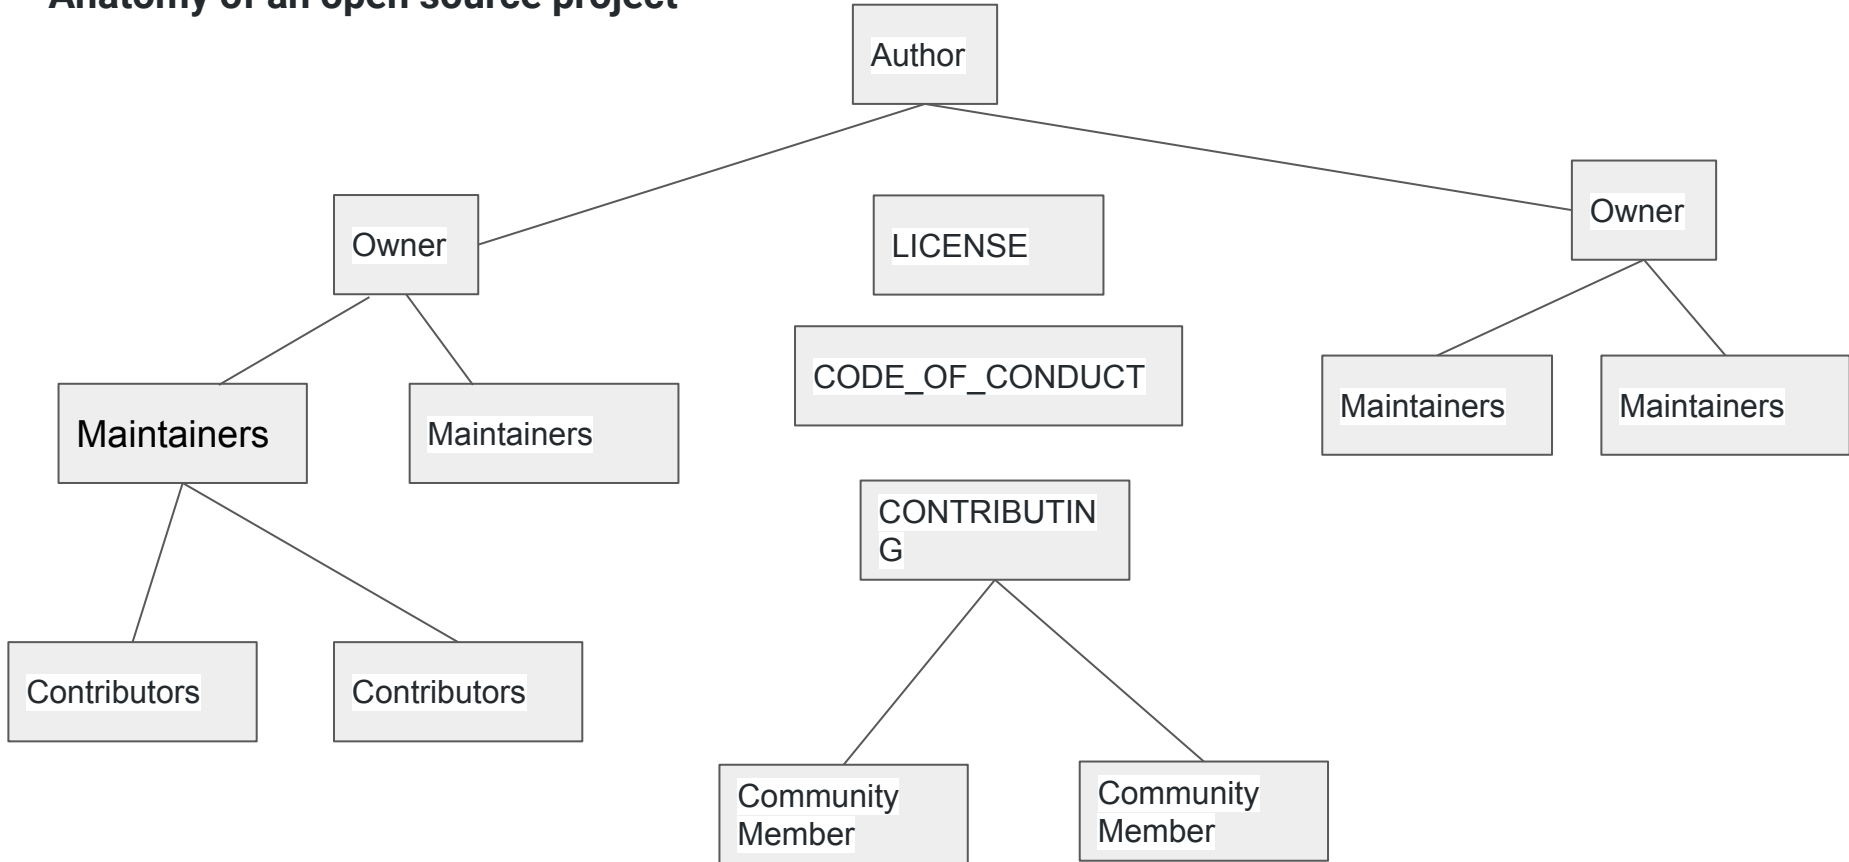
Anatomy of an open source project

Author

Owner

LICENSE

Owner

CODE_OF_CONDUCT

Maintainers

Maintainers

Maintainers

Maintainers

CONTRIBUTIN
G

Contributors

Contributors

Community Member

Community Member